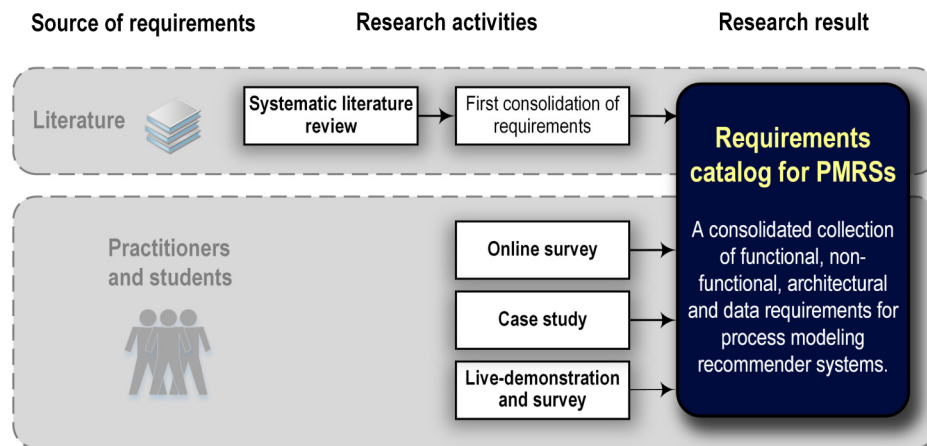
Source of requirements

Research activities

Research result

Literature

Systematic literature review

First consolidation of requirements

Requirements catalog for PMRSs

A consolidated collection of functional, non-functional, architectural and data requirements for process modeling recommender systems.

Practitioners and students

Online survey

Case study

Live-demonstration and survey